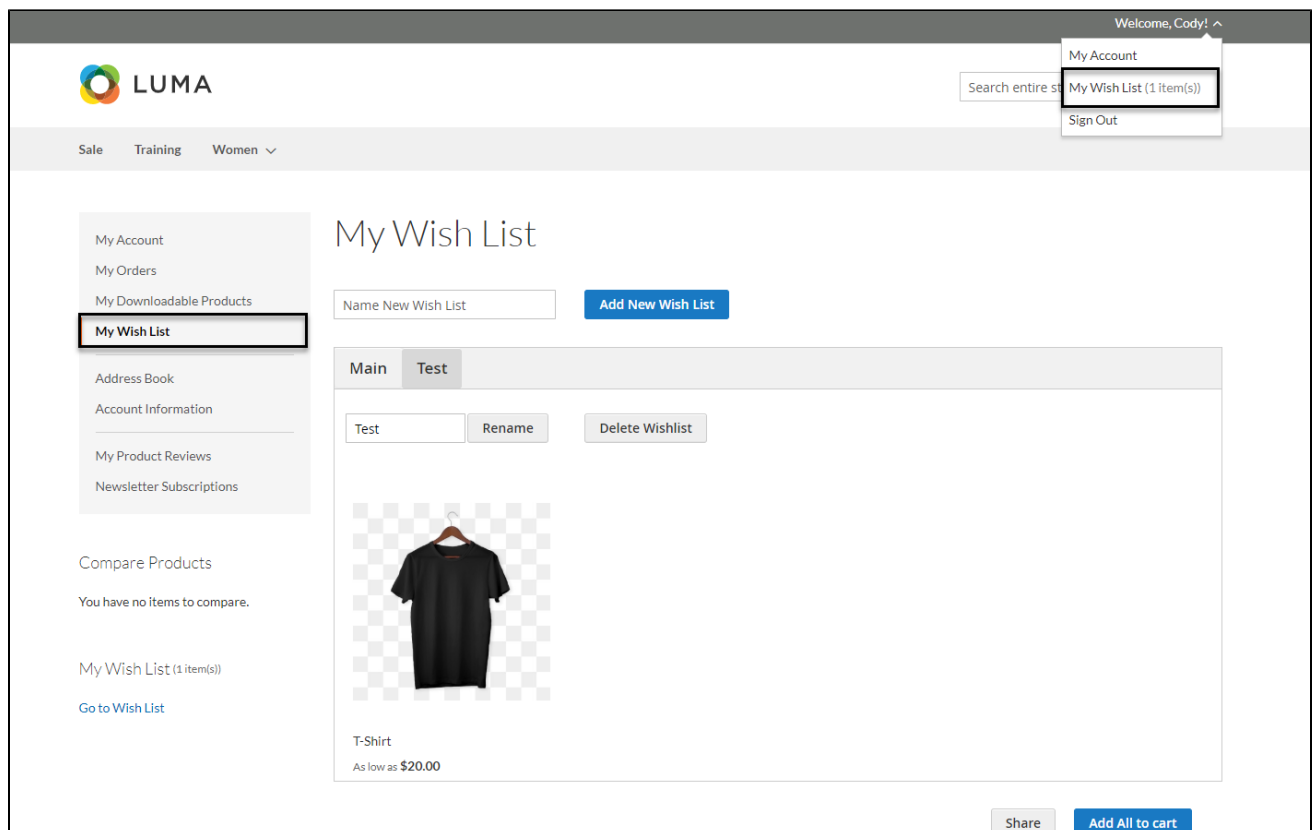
Welcome, Cody!

My Account
My Wish List (1 item(s))
Sign Out

LUMA

Search entire st

Sale Training Women

My Account
My Orders
My Downloadable Products
My Wish List
Address Book
Account Information
My Product Reviews
Newsletter Subscriptions

Compare Products

You have no items to compare.

My Wish List (1 item(s))

Go to Wish List

My Wish List

Name New Wish List

Add New Wish List

Main Test

Test Rename Delete Wishlist

T-Shirt

As low as $20.00

Share Add All to cart